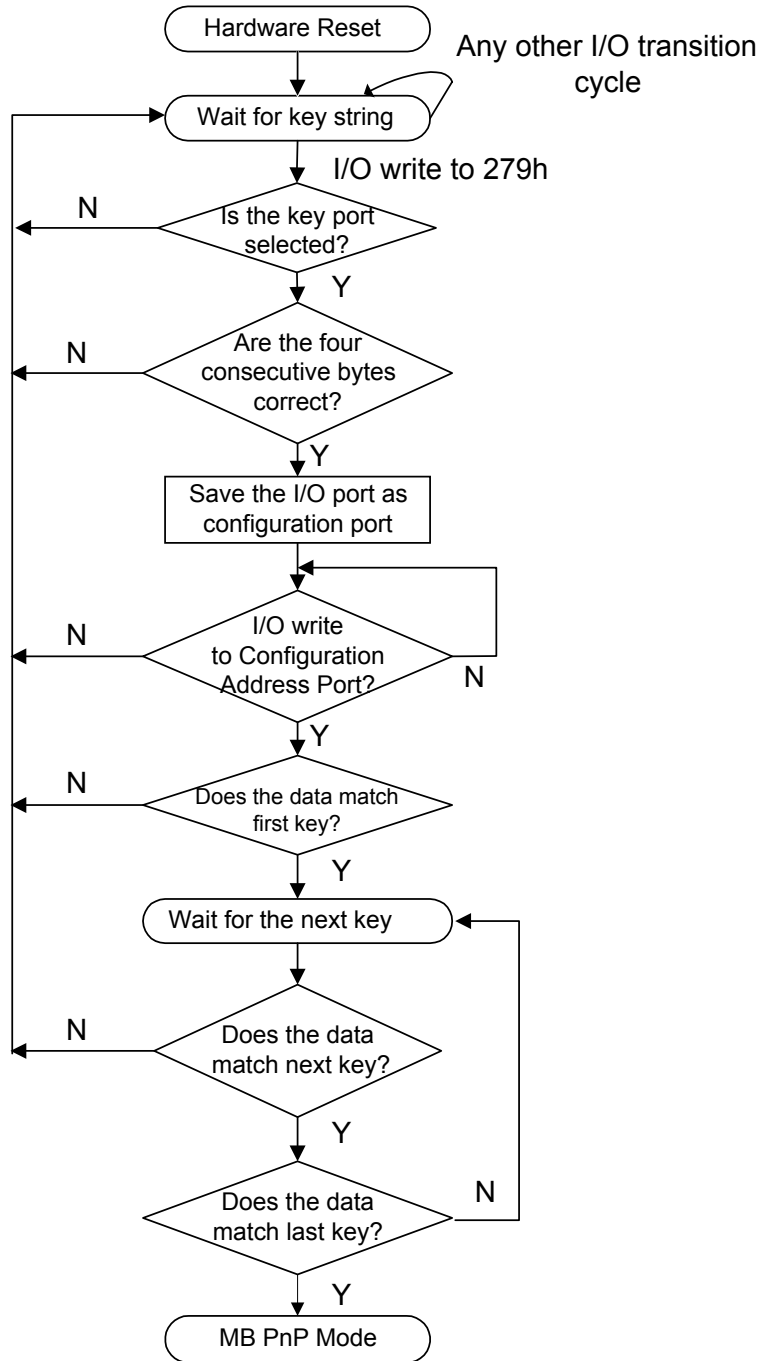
Hardware Reset

Any other I/O transition cycle

Wait for key string

I/O write to 279h

N

Is the key port selected?

Y

N

Are the four consecutive bytes correct?

Y

Save the I/O port as configuration port

N

I/O write to Configuration Address Port?

N

Y

N

Does the data match first key?

Y

Wait for the next key

N

Does the data match next key?

Y

Does the data match last key?

N

Y

MB PnP Mode